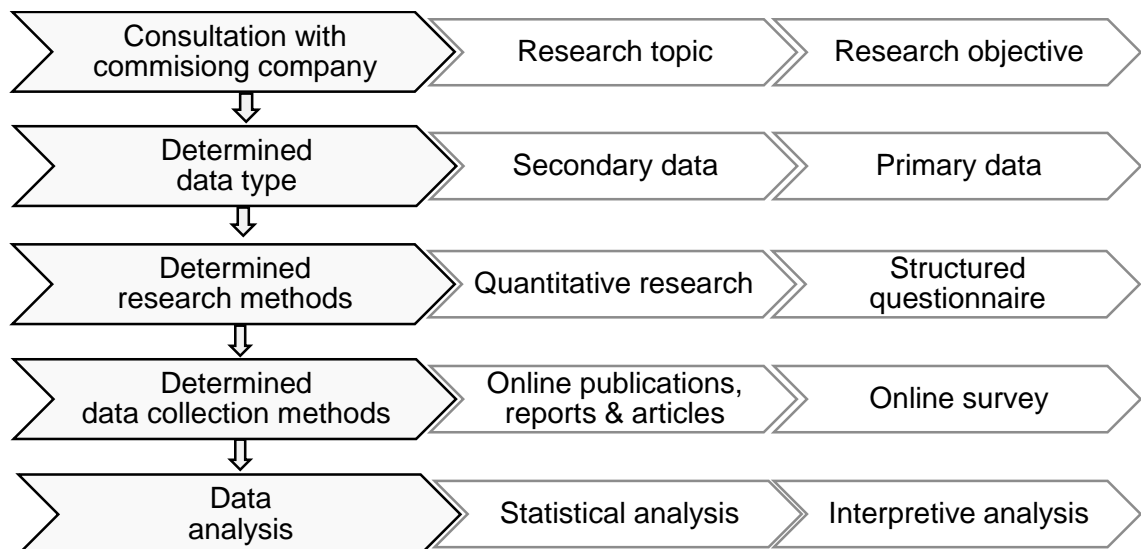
Consultation with commisiong company

Research topic

Research objective

Determined data type

Secondary data

Primary data

Determined research methods

Quantitative research

Structured questionnaire

Determined data collection methods

Online publications, reports & articles

Online survey

Data analysis

Statistical analysis

Interpretive analysis